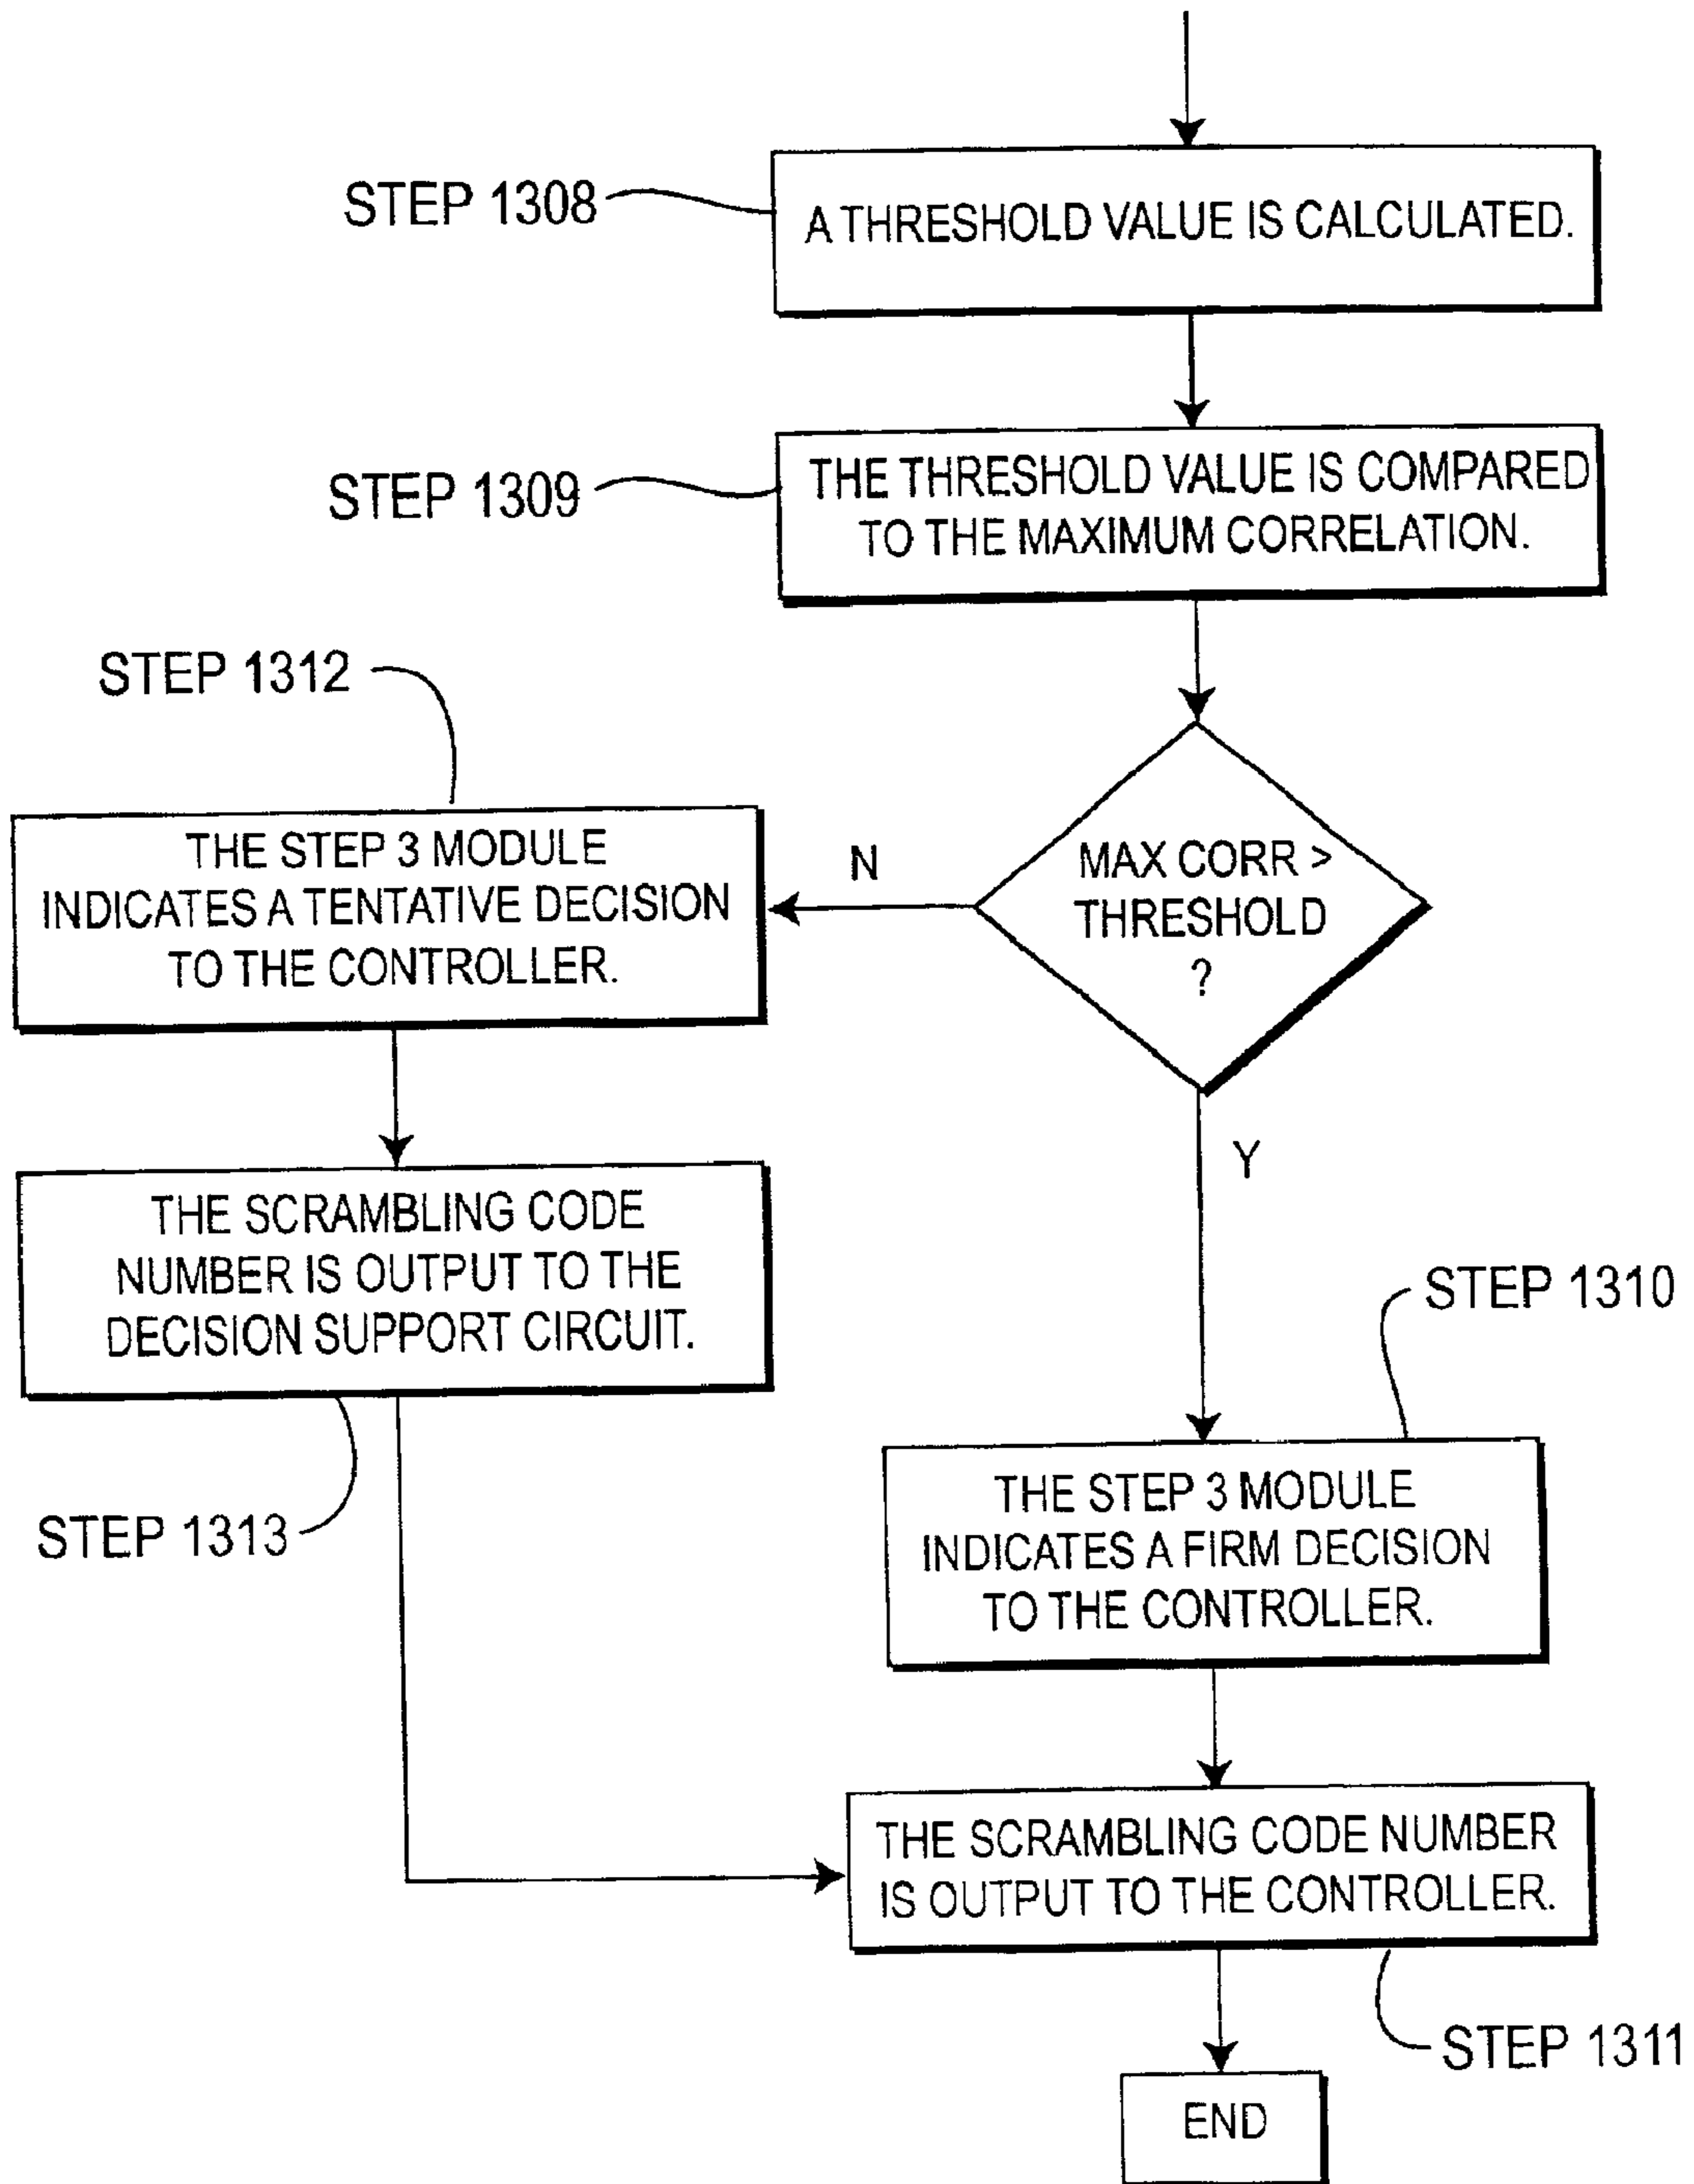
STEP 1308

A THRESHOLD VALUE IS CALCULATED.

STEP 1309

THE THRESHOLD VALUE IS COMPARED TO THE MAXIMUM CORRELATION.

STEP 1312

THE STEP 3 MODULE INDICATES A TENTATIVE DECISION TO THE CONTROLLER.

N

MAX CORR > THRESHOLD ?

THE SCRAMBLING CODE NUMBER IS OUTPUT TO THE DECISION SUPPORT CIRCUIT.

Y

STEP 1310

STEP 1313

THE STEP 3 MODULE INDICATES A FIRM DECISION TO THE CONTROLLER.

THE SCRAMBLING CODE NUMBER IS OUTPUT TO THE CONTROLLER.

STEP 1311

END